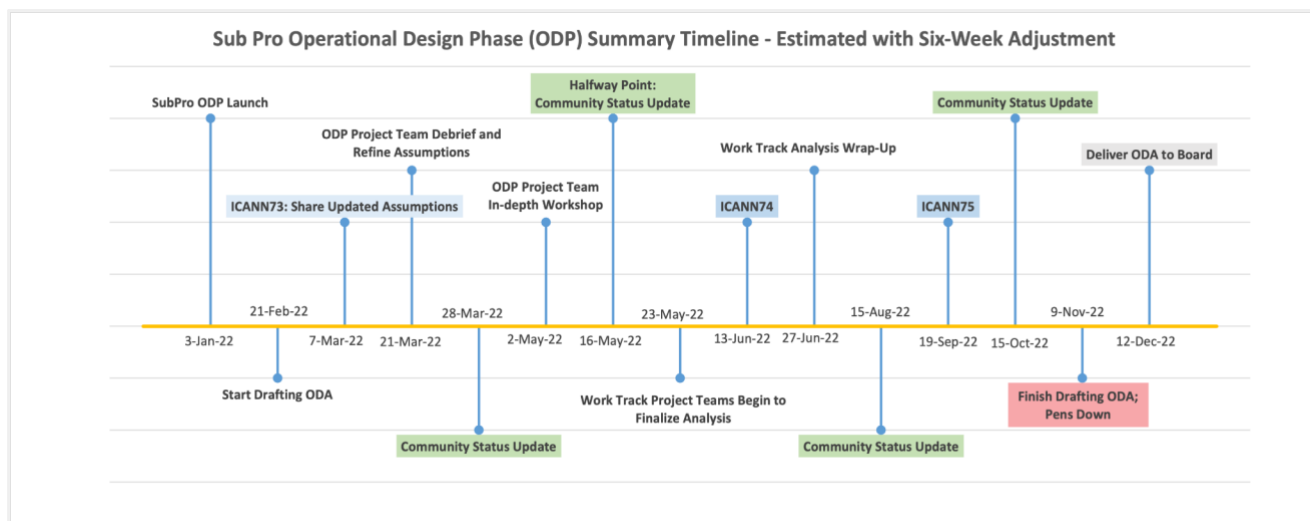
Sub Pro Operational Design Phase (ODP) Summary Timeline - Estimated with Six-Week Adjustment

SubPro ODP Launch

3-Jan-22

21-Feb-22

Start Drafting ODA

ICANN73: Share Updated Assumptions

7-Mar-22

ODP Project Team Debrief and Refine Assumptions

21-Mar-22

28-Mar-22

Community Status Update

ODP Project Team In-depth Workshop

2-May-22

Halfway Point: Community Status Update

16-May-22

23-May-22

Work Track Project Teams Begin to Finalize Analysis

ICANN74

13-Jun-22

Work Track Analysis Wrap-Up

27-Jun-22

15-Aug-22

Community Status Update

ICANN75

19-Sep-22

Community Status Update

15-Oct-22

9-Nov-22

Finish Drafting ODA; Pens Down

Deliver ODA to Board

12-Dec-22